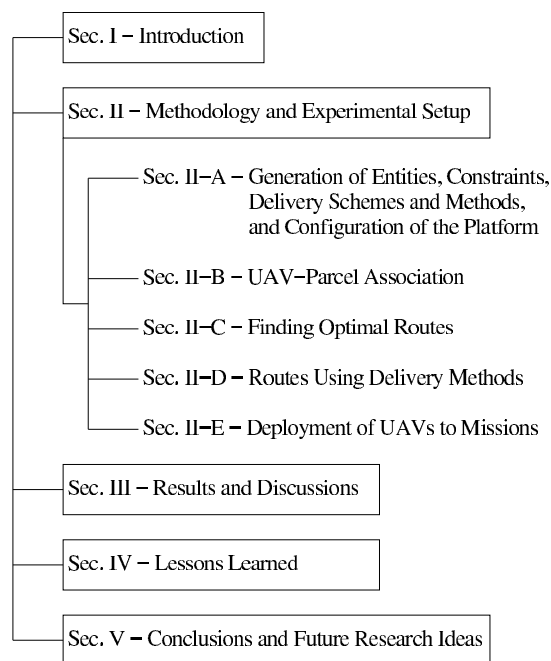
Sec. I – Introduction

Sec. II – Methodology and Experimental Setup

Sec. II–A – Generation of Entities, Constraints, Delivery Schemes and Methods, and Configuration of the Platform

Sec. II–B – UAV–Parcel Association

Sec. II–C – Finding Optimal Routes

Sec. II–D – Routes Using Delivery Methods

Sec. II–E – Deployment of UAVs to Missions

Sec. III – Results and Discussions

Sec. IV – Lessons Learned

Sec. V – Conclusions and Future Research Ideas